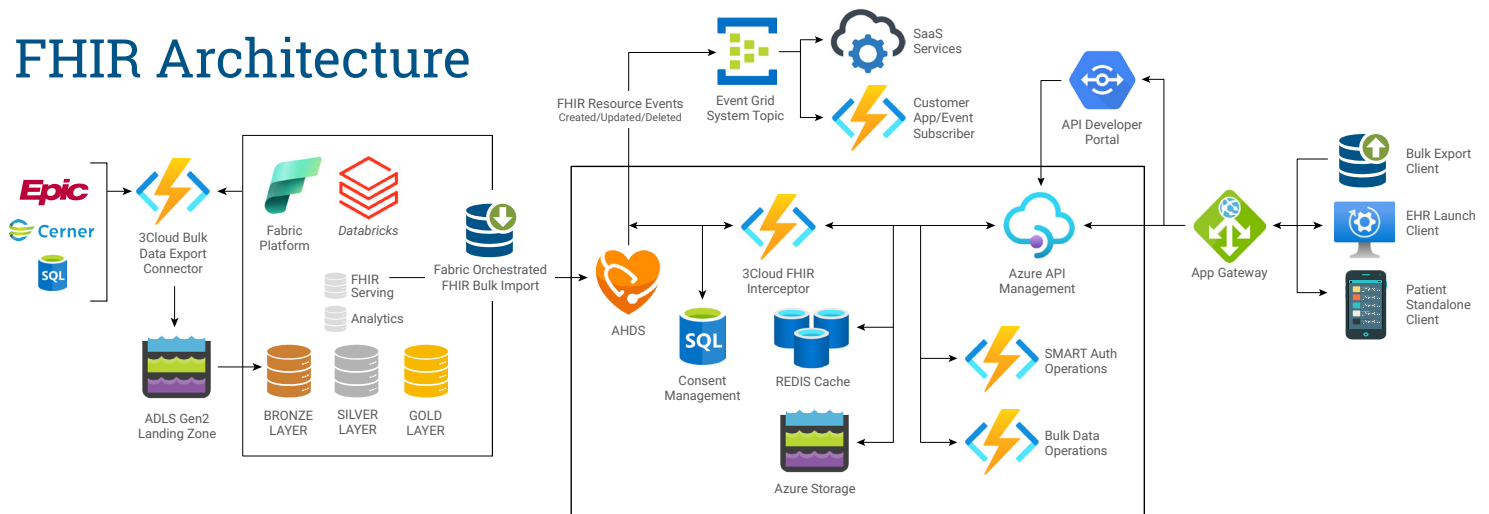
FHIR Architecture

Epic
Cerner
SQL

3Cloud Bulk Data Export Connector

ADLS Gen2 Landing Zone

Fabric Platform

Databricks

FHIR Serving

Analytics

BRONZE LAYER

SILVER LAYER

GOLD LAYER

Fabric Orchestrated FHIR Bulk Import

FHIR Resource Events
Created/Updated/Deleted

Event Grid System Topic

SaaS Services

Customer App/Event Subscriber

API Developer Portal

AHDS

SQL

Consent Management

3Cloud FHIR Interceptor

REDIS Cache

Azure Storage

SMART Auth Operations

Bulk Data Operations

Azure API Management

App Gateway

Bulk Export Client

EHR Launch Client

Patient Standalone Client